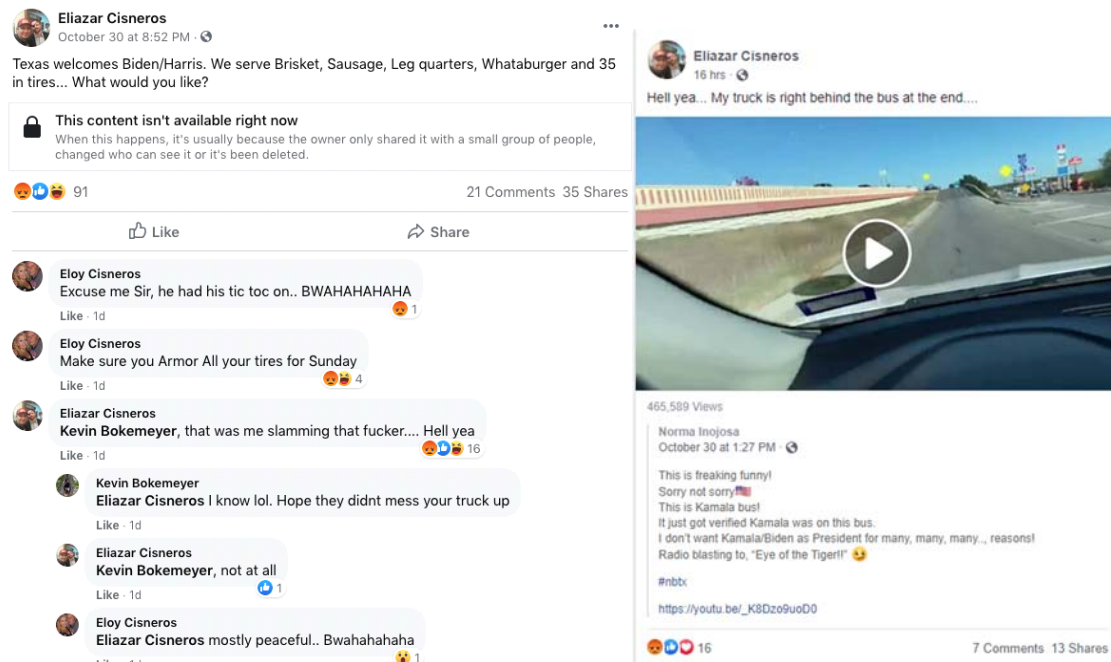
Eliazar Cisneros
October 30 at 8:52 PM · 

Texas welcomes Biden/Harris. We serve Brisket, Sausage, Leg quarters, Whataburger and 35 in tires... What would you like?

This content isn't available right now
When this happens, it's usually because the owner only shared it with a small group of people, changed who can see it or it's been deleted.

91
21 Comments 35 Shares

Like
Share

Eloy Cisneros
Excuse me Sir, he had his tic toc on.. BWAHAHAHAHA
1
Like · 1d

Eloy Cisneros
Make sure you Armor All your tires for Sunday
4
Like · 1d

Eliazar Cisneros
Kevin Bokemeyer, that was me slamming that fucker.... Hell yea
16
Like · 1d

Kevin Bokemeyer
Eliazar Cisneros I know lol. Hope they didnt mess your truck up
Like · 1d

Eliazar Cisneros
Kevin Bokemeyer, not at all
1
Like · 1d

Eloy Cisneros
Eliazar Cisneros mostly peaceful.. Bwahahahaha
1

Eliazar Cisneros
16 hrs · 

Hell yea... My truck is right behind the bus at the end....

465,589 Views

Norma Inojosa
October 30 at 1:27 PM · 

This is freaking funny!
Sorry not sorry
This is Kamala bus!
It just got verified Kamala was on this bus.
I don't want Kamala/Biden as President for many, many, many... reasons!
Radio blasting to, "Eye of the Tiger!!"

#nbtx

https://youtu.be/_K8Dzo9uoD0

16
7 Comments 13 Shares